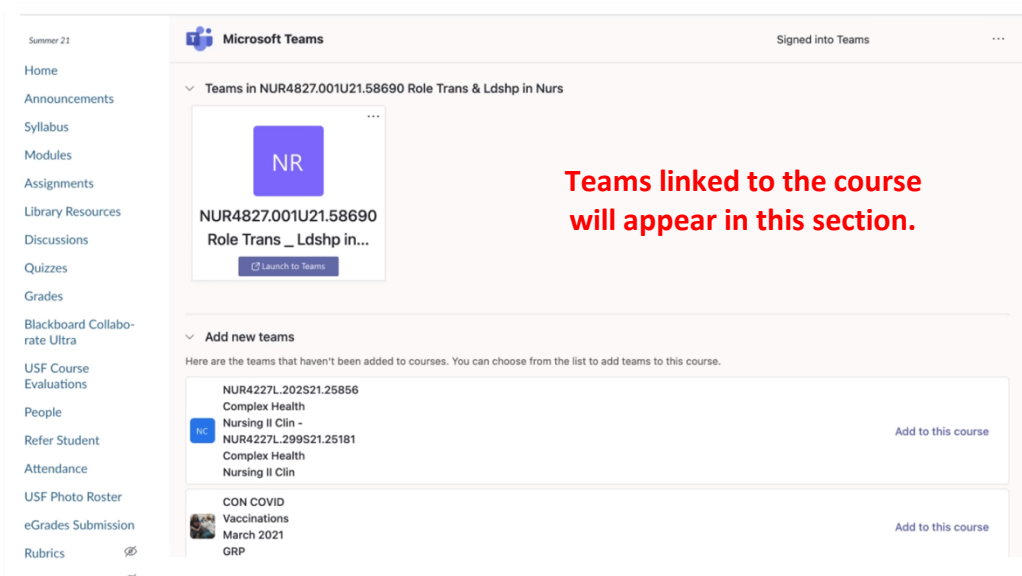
Summer 21

Home
Announcements
Syllabus
Modules
Assignments
Library Resources
Discussions
Quizzes
Grades
Blackboard Collaborate Ultra
USF Course Evaluations
People
Refer Student
Attendance
USF Photo Roster
eGrades Submission
Rubrics

Microsoft Teams

Signed into Teams

...

Teams in NUR4827.001U21.58690 Role Trans & Ldshp in Nurs

NR

NUR4827.001U21.58690 Role Trans _ Ldshp in...

Launch to Teams

Teams linked to the course will appear in this section.

Add new teams

Here are the teams that haven't been added to courses. You can choose from the list to add teams to this course.

NC

NUR4227L.202S21.25856 Complex Health Nursing II Clin - NUR4227L.299S21.25181 Complex Health Nursing II Clin

Add to this course

CON COVID Vaccinations March 2021 GRP

Add to this course